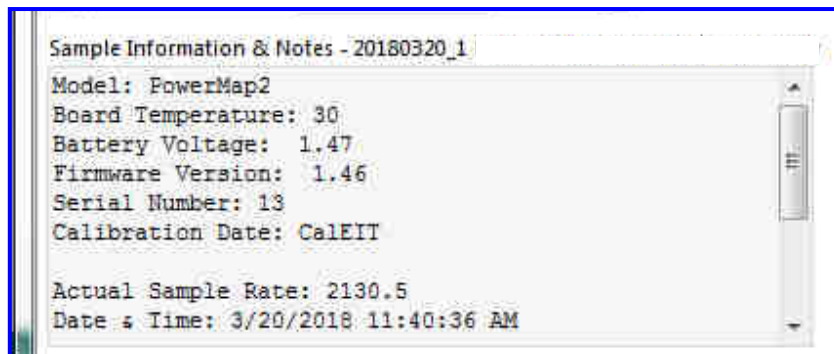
Sample Information & Notes - 20180320_1

Model: PowerMap2
Board Temperature: 30
Battery Voltage: 1.47
Firmware Version: 1.46
Serial Number: 13
Calibration Date: CalEIT

Actual Sample Rate: 2130.5
Date & Time: 3/20/2018 11:40:36 AM